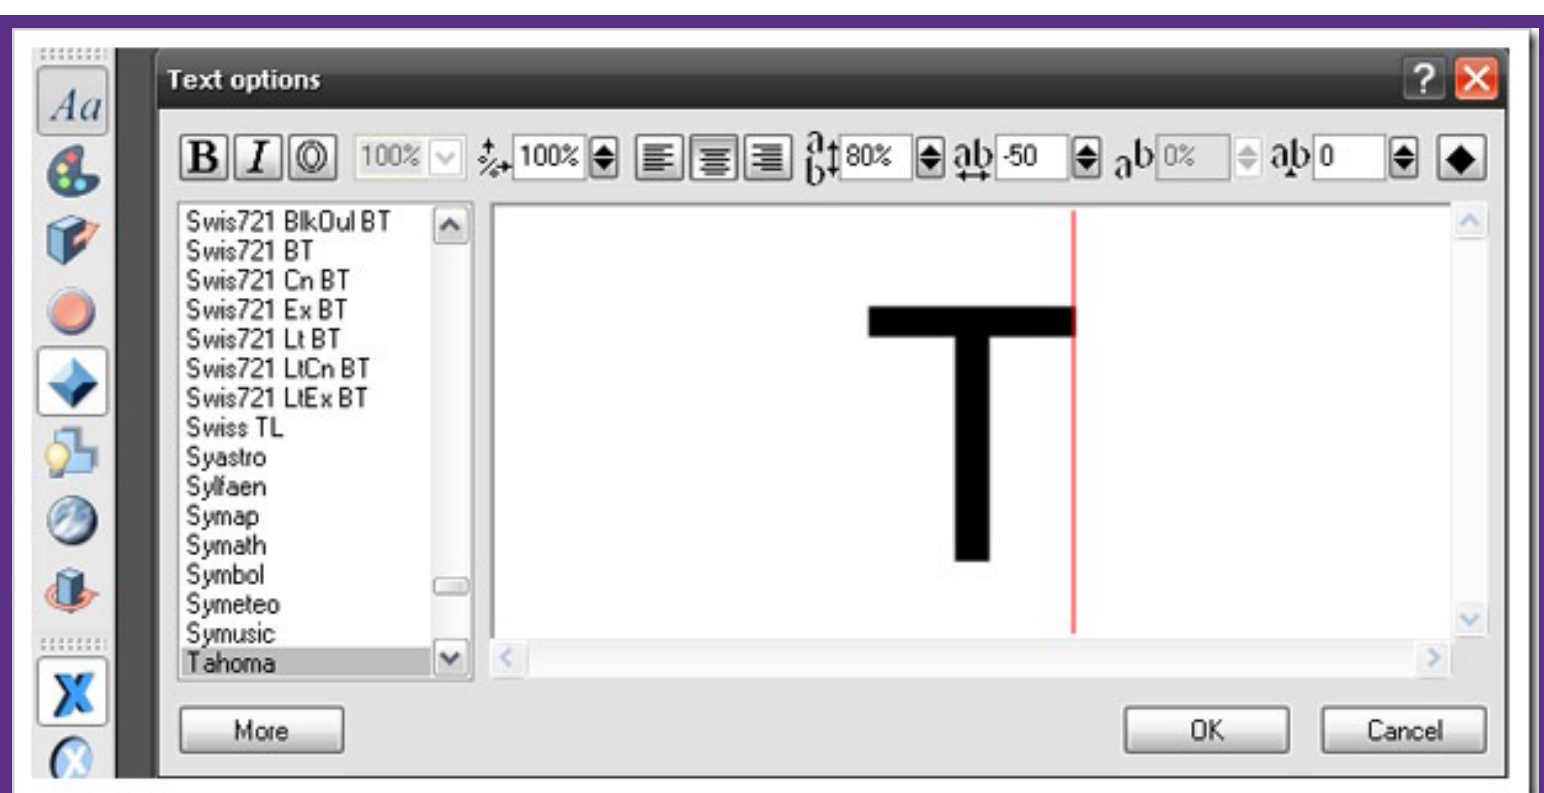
Aa

Text options

?

B I 100% 100% 80% -50 0% 0

Swis721 BlkOul BT
Swis721 BT
Swis721 Cn BT
Swis721 Ex BT
Swis721 Lt BT
Swis721 LtCn BT
Swis721 LtEx BT
Swiss TL
Syastro
Sylfaen
Symap
Symath
Symbol
Symeteo
Symusic
Tahoma

T

More

OK

Cancel